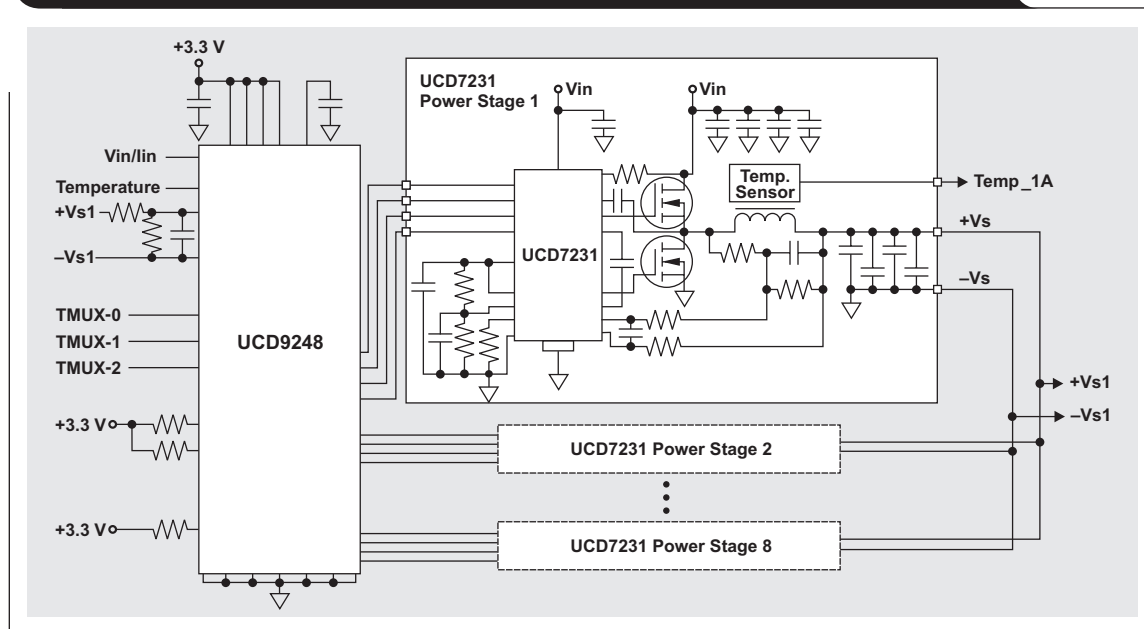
+3.3 V

UCD7231
Power Stage 1

Vin

Vin

Vin/lin

Temperature

+Vs1

–Vs1

Temp.
Sensor

Temp_1A

+Vs

UCD7231

–Vs

TMUX-0

TMUX-1

UCD9248

TMUX-2

+Vs1

–Vs1

+3.3 V

UCD7231 Power Stage 2

+3.3 V

UCD7231 Power Stage 8